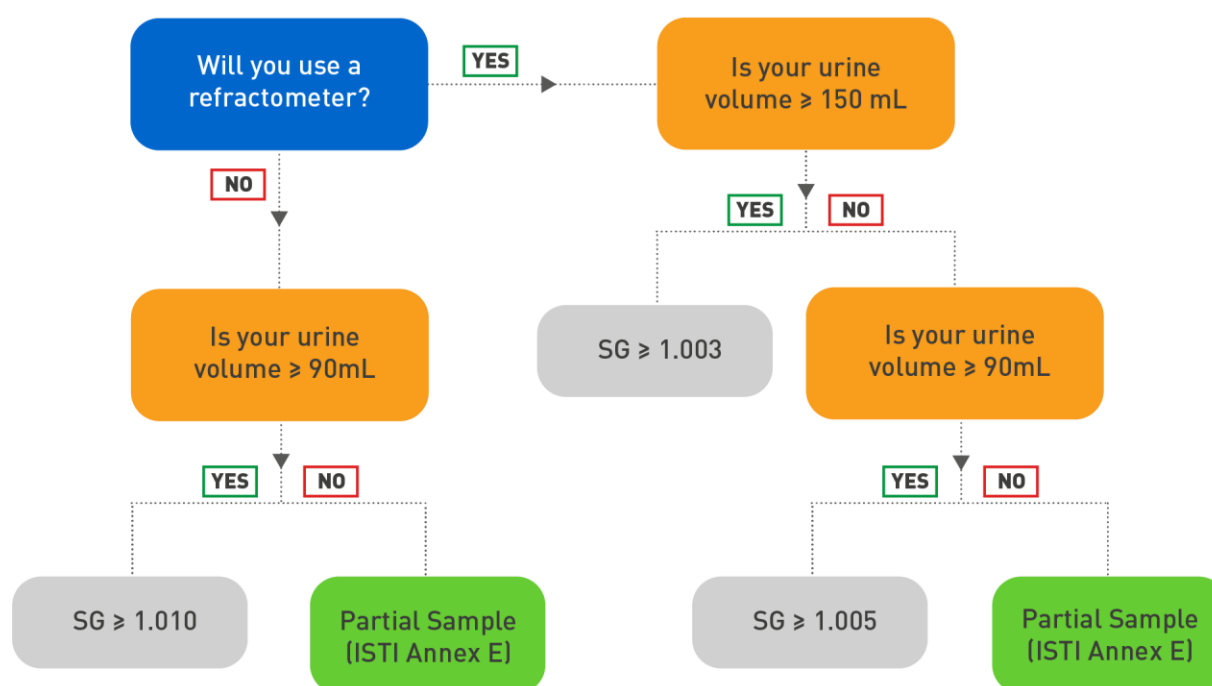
Will you use a refractometer?

YES

Is your urine volume ≥ 150 mL

NO

YES

NO

Is your urine volume ≥ 90mL

SG ≥ 1.003

Is your urine volume ≥ 90mL

YES

NO

YES

NO

SG ≥ 1.010

Partial Sample (ISTI Annex E)

SG ≥ 1.005

Partial Sample (ISTI Annex E)